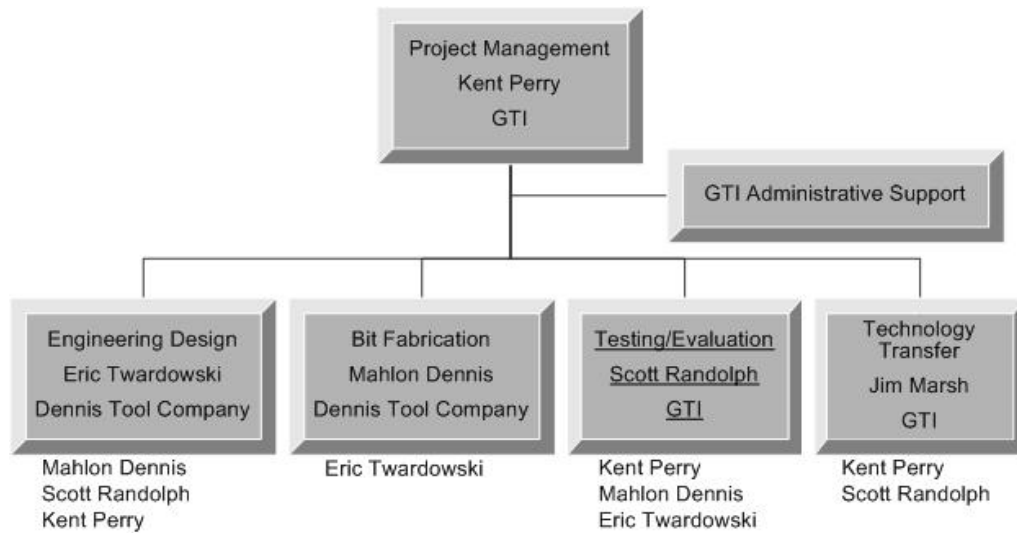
Project Management
Kent Perry
GTI

GTI Administrative Support

Engineering Design
Eric Twardowski
Dennis Tool Company

Mahlon Dennis
Scott Randolph
Kent Perry

Bit Fabrication
Mahlon Dennis
Dennis Tool Company

Eric Twardowski

Testing/Evaluation
Scott Randolph
GTI

Kent Perry
Mahlon Dennis
Eric Twardowski

Technology Transfer
Jim Marsh
GTI

Kent Perry
Scott Randolph